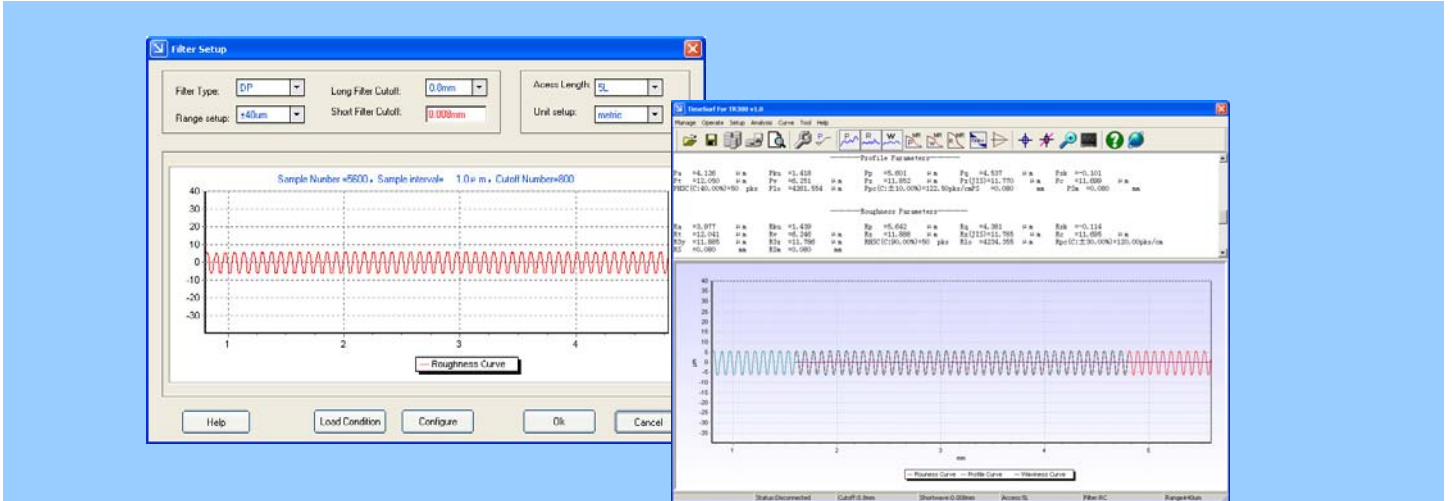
Filter Setup

Filter Type: DP
Range setup: ±40um
Long Filter Cutoff: 0.8mm
Short Filter Cutoff: 0.000mm
Acess Length: 5L
Unit setup: metric

Sample Number =5600 , Sample interval= 1.0μm , Cutoff Number=800

40
30
20
10
0
-10
-20
-30

1 2 3 4

Roughness Curve

Help
Load Condition
Configure
Ok
Cancel

TimeSurf For TR300 v1.0

Manage Operate Setup Analysis Curve Tool Help

Profile Parameters

Pa =4.136 μm Pku =1.418 Pp =5.601 μm Pq =4.537 μm Psk =-0.101
Pt =12.050 μm Pv =6.251 μm Pz =11.852 μm Pz(JIS)=11.770 μm Pc =11.899 μm
PHSC(C:40.00%)=50 pks Pls =4281.554 μm Ppc(C:±10.00%)=122.50pks/cm PS =0.080 mm PSm =0.080 mm

Roughness Parameters

Ra =3.977 μm Rku =1.439 Rp =5.642 μm Rq =4.381 μm Rsk =-0.114
Rt =12.041 μm Rv =6.246 μm Rz =11.888 μm Rz(JIS)=11.765 μm Rc =11.695 μm
R3y =11.885 μm R3z =11.798 μm RHSC(C:90.00%)=50 pks Rlo =4234.355 μm Rpc(C:±30.00%)=120.00pks/cm
RS =0.080 mm RSm =0.080 mm

40
35
30
25
20
15
10
5
0
-5
-10
-15
-20
-25
-30
-35
-40

1 2 3 4 5

mm

Rounless Curve Profile Curve Waviness Curve

Status:Disconnected Cutoff:0.8mm Shortwave:0.000mm Access:5L Filter:RC Range:±40um